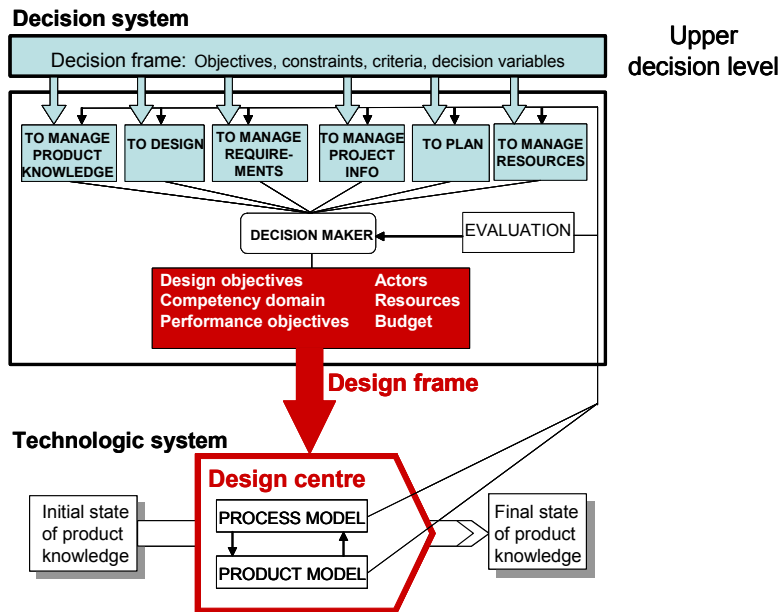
Decision system

Decision frame: Objectives, constraints, criteria, decision variables

Upper decision level

TO MANAGE PRODUCT KNOWLEDGE

TO DESIGN

TO MANAGE REQUIREMENTS

TO MANAGE PROJECT INFO

TO PLAN

TO MANAGE RESOURCES

DECISION MAKER

EVALUATION

Design objectives
Competency domain
Performance objectives

Actors
Resources
Budget

Design frame

Technologic system

Design centre

Initial state of product knowledge

PROCESS MODEL

PRODUCT MODEL

Final state of product knowledge